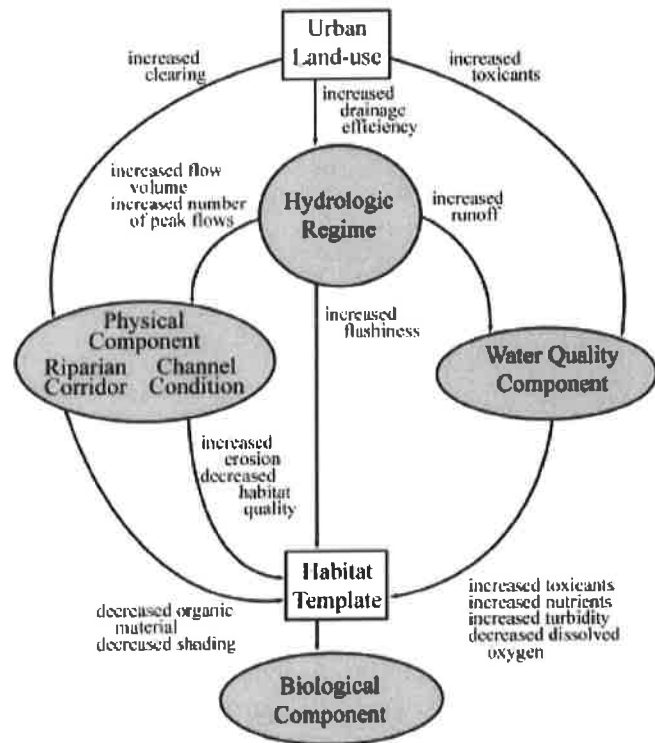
Urban Land-use

increased clearing

increased toxicants

increased drainage efficiency

increased flow volume
increased number of peak flows

Hydrologic Regime

increased runoff

increased flushiness

Physical Component
Riparian Corridor
Channel Condition

Water Quality Component

increased erosion
decreased habitat quality

Habitat Template

decreased organic material
decreased shading

increased toxicants
increased nutrients
increased turbidity
decreased dissolved oxygen

Biological Component